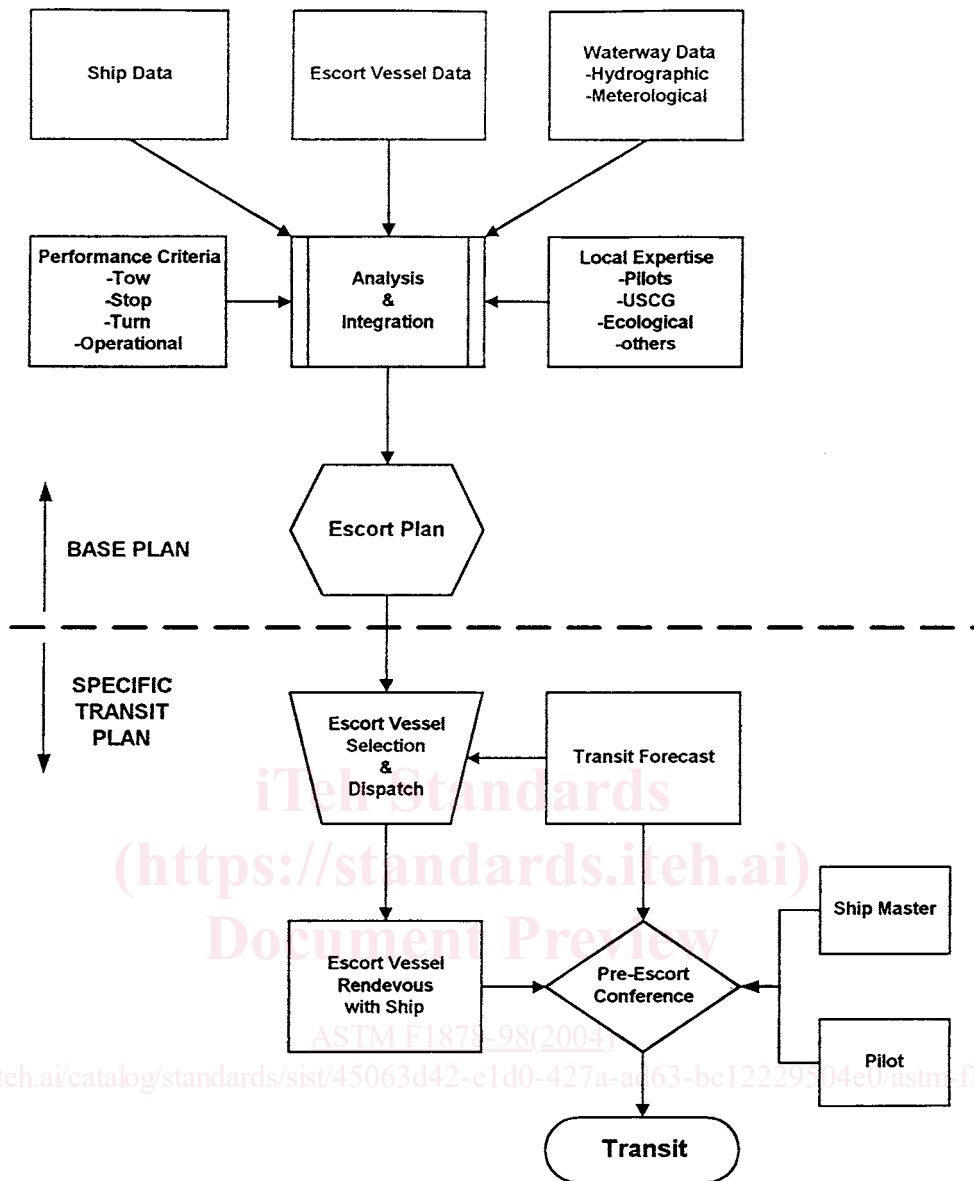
Ship Data

Escort Vessel Data

Waterway Data
-Hydrographic
-Meterological

Performance Criteria
-Tow
-Stop
-Turn
-Operational

Analysis
&
Integration

Local Expertise
-Pilots
-USCG
-Ecological
-others

BASE PLAN

Escort Plan

SPECIFIC TRANSIT PLAN

Escort Vessel Selection & Dispatch

Transit Forecast

iTeh Standards
(https://standards.iteh.ai)
Document Preview

Ship Master

Escort Vessel Rendevous with Ship

Pre-Escort Conference

ASTM F1878-98(2004)

teh.ai/catalog/standards/sist/45063d42-e1d0-427a-a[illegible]63-bc12229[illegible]04c0/astm-f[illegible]

Pilot

Transit